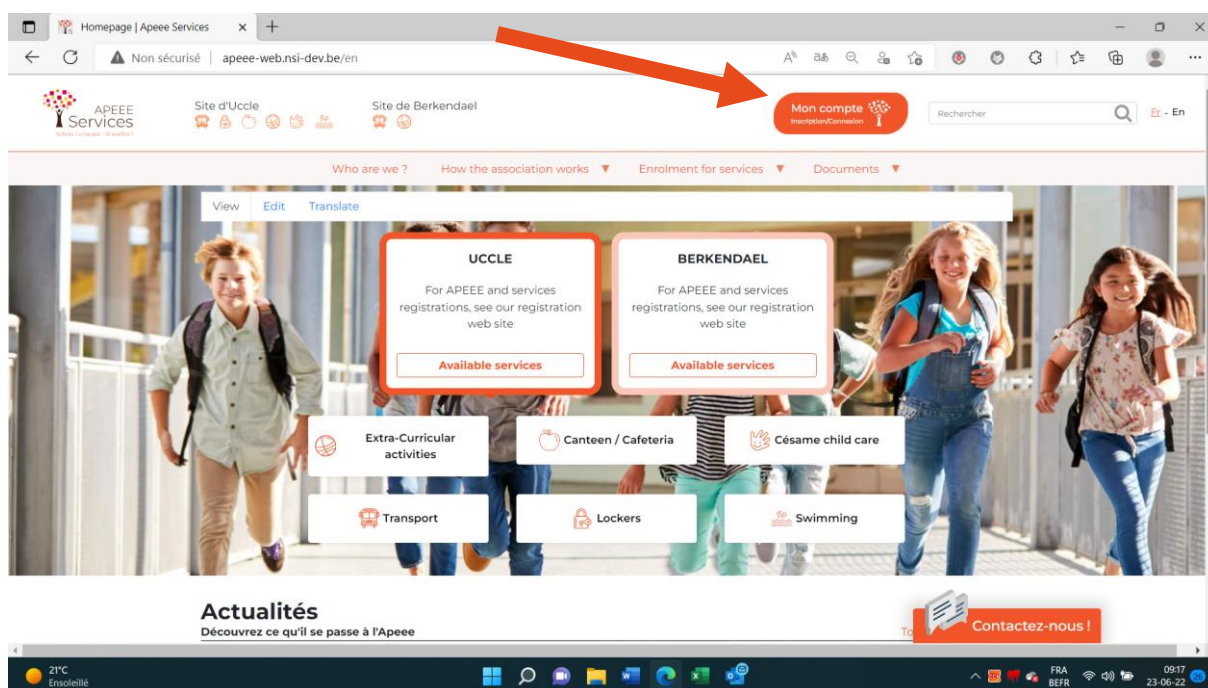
Homepage | Apeee Services

Non sécurisé | apeee-web.nsi-dev.be/en

APEEE Services
Ecole Européenne - Bruxelles I

Site d'Uccle

Site de Berkendael

Mon compte
Inscription/Connexion

Rechercher

Fr - En

Who are we ? How the association works ▼ Enrolment for services ▼ Documents ▼

View Edit Translate

UCCLE

For APEEE and services registrations, see our registration web site

Available services

BERKENDAEL

For APEEE and services registrations, see our registration web site

Available services

Extra-Curricular activities

Canteen / Cafeteria

Césame child care

Transport

Lockers

Swimming

Actualités

Découvrez ce qu'il se passe à l'Apeee

To

Contactez-nous !

21°C
Ensoleillé

FRA
BEFR

09:17
23-06-22